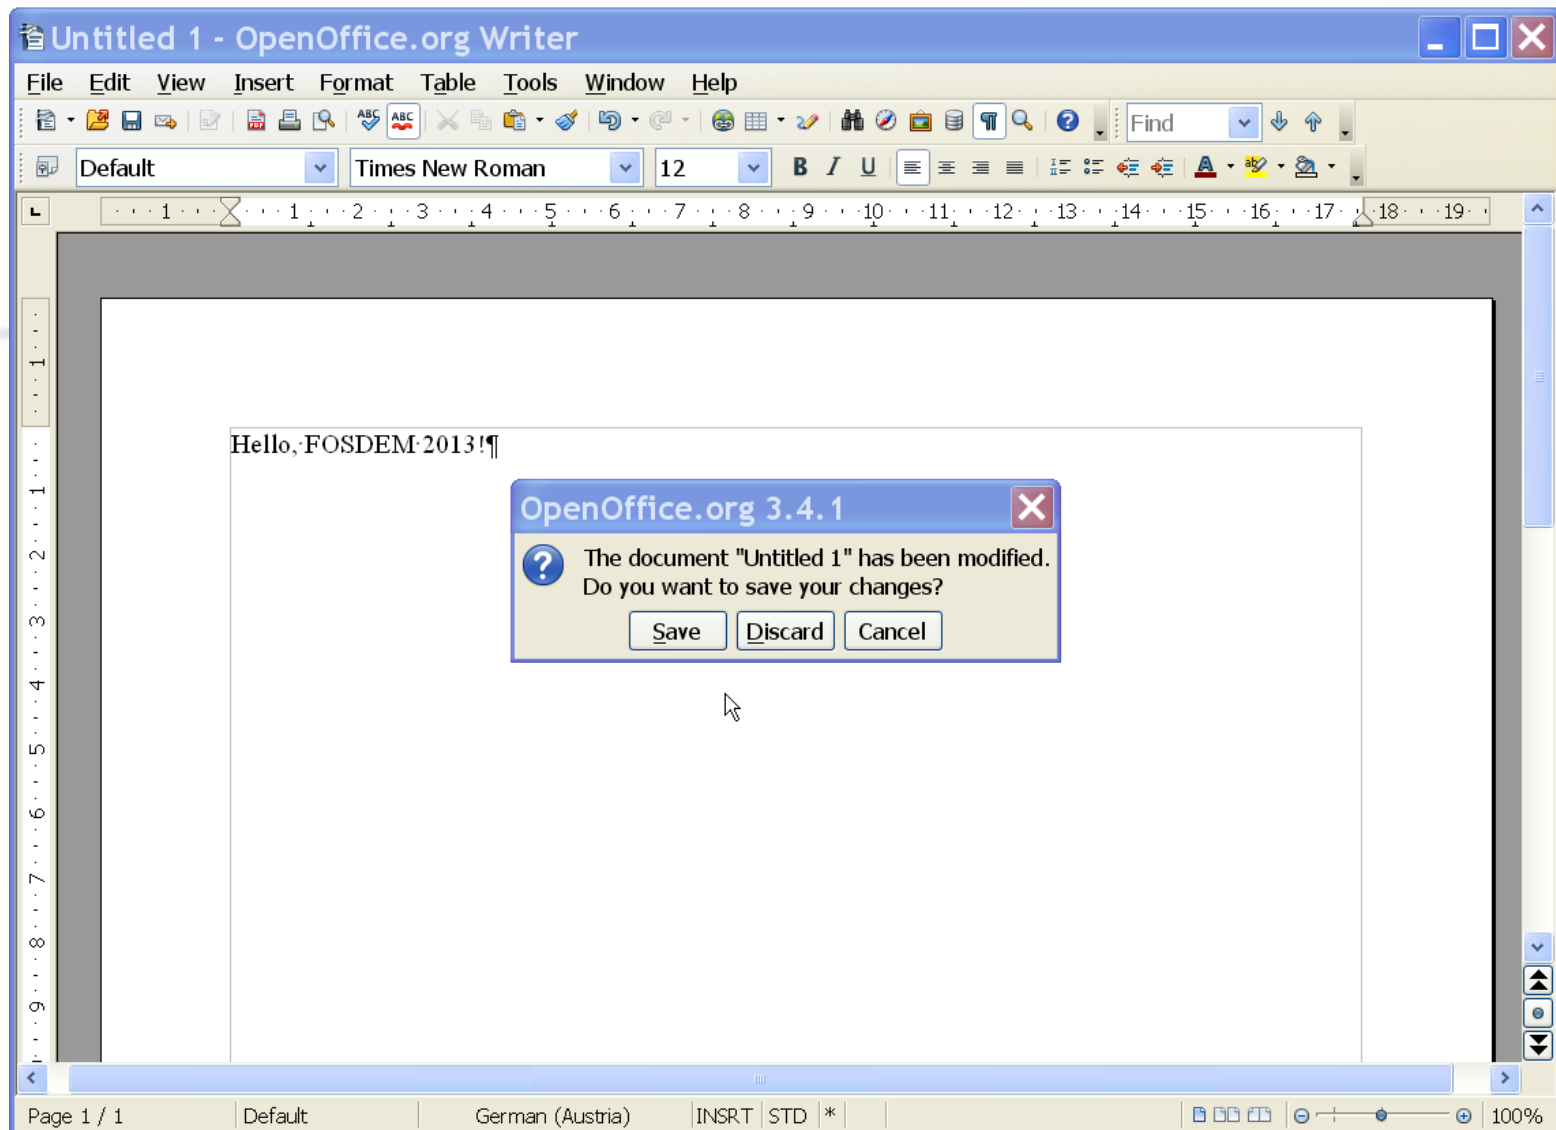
Untitled 1 - OpenOffice.org Writer

File Edit View Insert Format Table Tools Window Help

Find

Default Times New Roman 12

1 1 2 3 4 5 6 7 8 9 10 11 12 13 14 15 16 17 18 19

Hello, FOSDEM 2013!¶

OpenOffice.org 3.4.1

The document "Untitled 1" has been modified. Do you want to save your changes?

Save Discard Cancel

Page 1 / 1 Default German (Austria) INSRT STD * 100%